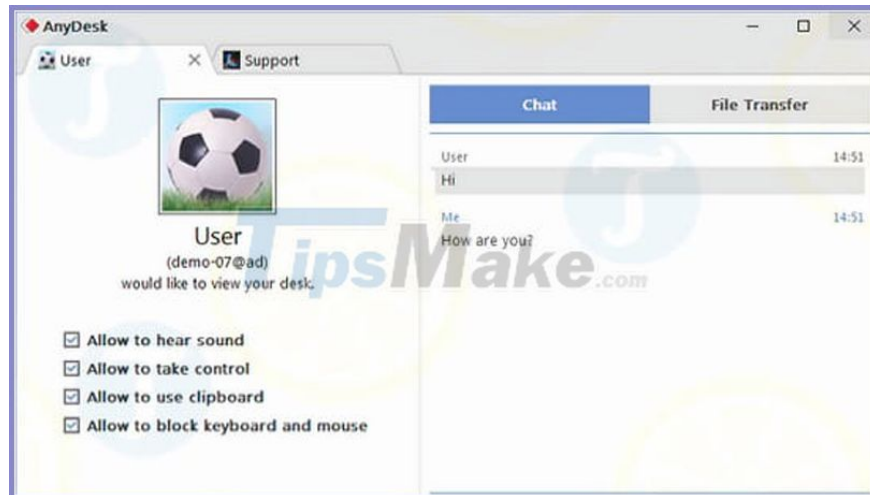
AnyDesk

User

Support

User
(demo-07@ad)
would like to view your desk.

☑ Allow to hear sound
☑ Allow to take control
☑ Allow to use clipboard
☑ Allow to block keyboard and mouse

Chat

File Transfer

User 14:51
Hi

Me 14:51
How are you?

TipsMake.com